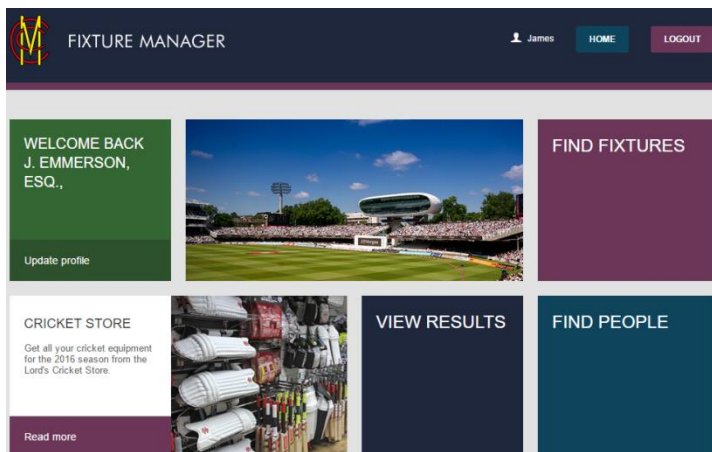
FIXTURE MANAGER

James

HOME

LOGOUT

WELCOME BACK J. EMMERSON, ESQ.,

Update profile

FIND FIXTURES

CRICKET STORE

Get all your cricket equipment for the 2016 season from the Lord's Cricket Store.

Read more

VIEW RESULTS

FIND PEOPLE